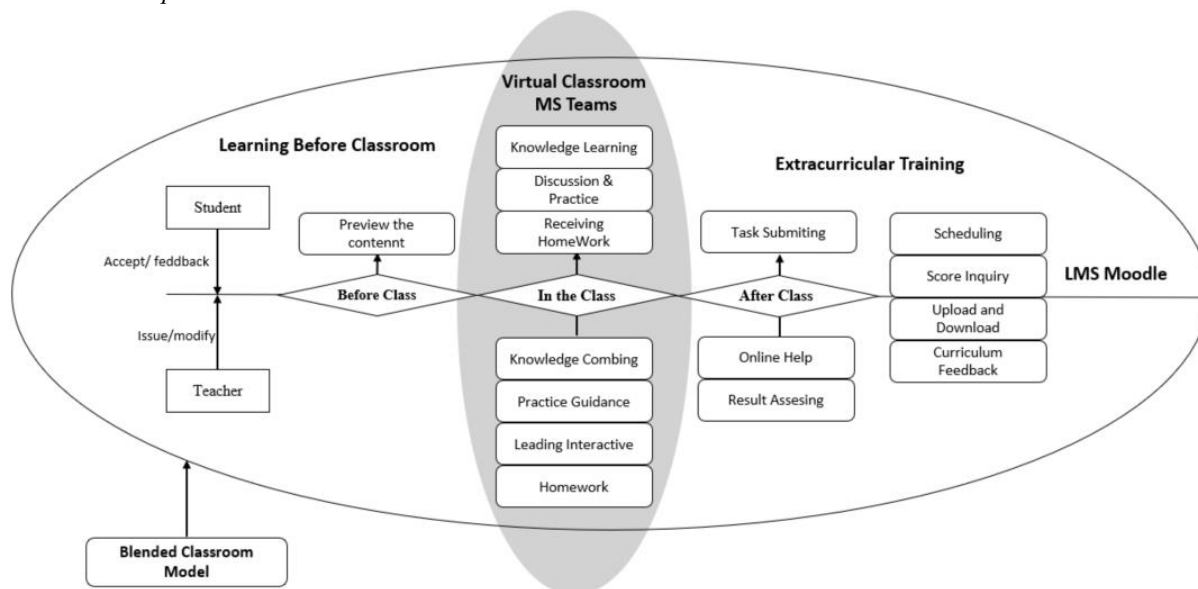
Virtual Classroom MS Teams

Learning Before Classroom

Extracurricular Training

Knowledge Learning

Discussion & Practice

Receiving HomeWork

Student

Preview the contennt

Task Submiting

Scheduling

Score Inquiry

LMS Moodle

Accept/ feddback

Before Class

In the Class

After Class

Issue/modify

Upload and Download

Curriculum Feedback

Knowledge Combing

Online Help

Teacher

Practice Guidance

Result Assesing

Leading Interactive

Homework

Blended Classroom Model